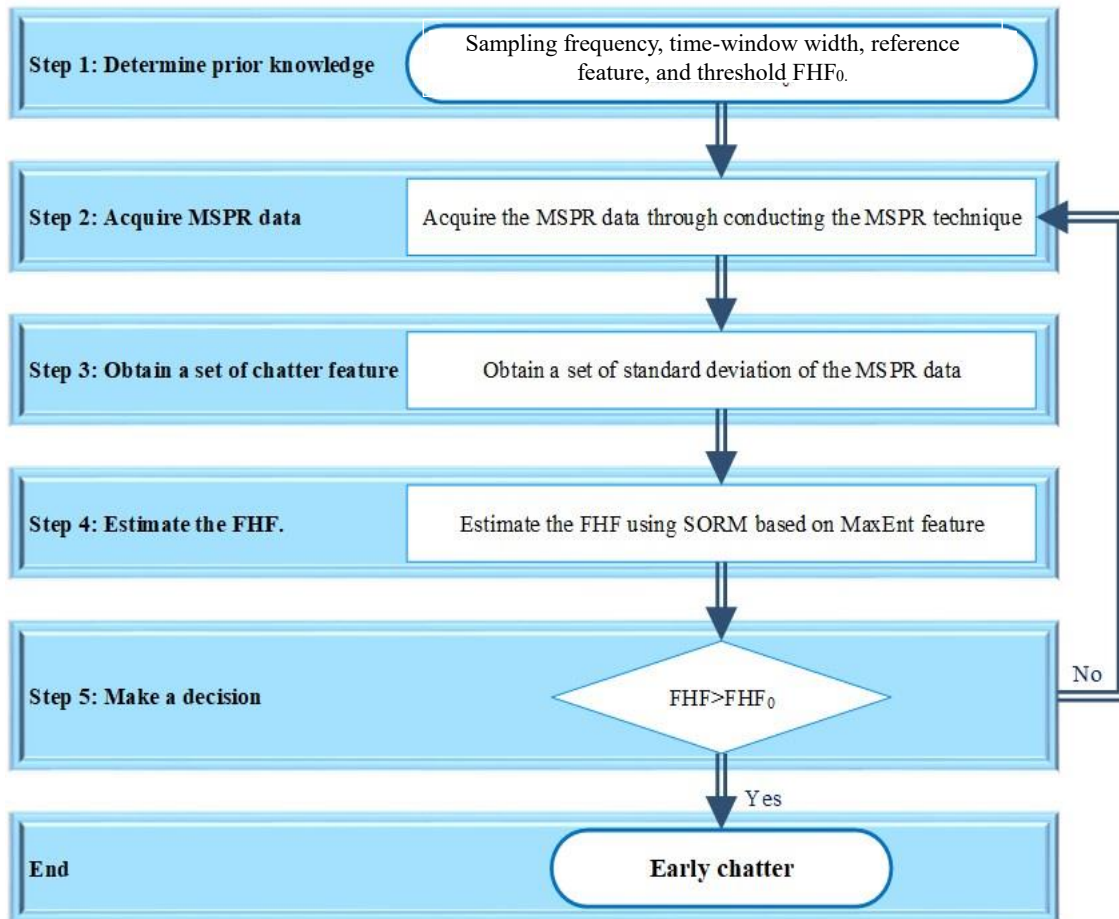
Step 1: Determine prior knowledge

Sampling frequency, time-window width, reference feature, and threshold $FHF_{0.}$

Step 2: Acquire MSPR data

Acquire the MSPR data through conducting the MSPR technique

Step 3: Obtain a set of chatter feature

Obtain a set of standard deviation of the MSPR data

Step 4: Estimate the FHF.

Estimate the FHF using SORM based on MaxEnt feature

Step 5: Make a decision

$FHF>FHF_0$

No

Yes

End

Early chatter